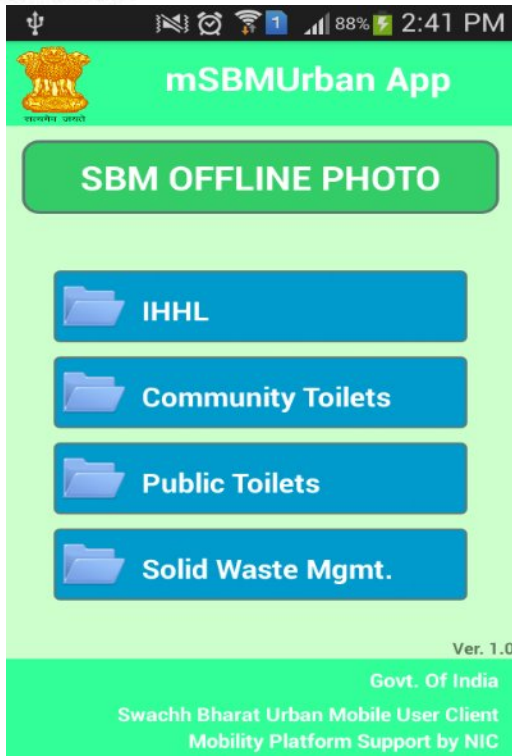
1 88% 2:41 PM

सत्यमेव जयते

mSBMUrban App

SBM OFFLINE PHOTO

IHHL

Community Toilets

Public Toilets

Solid Waste Mgmt.

Ver. 1.0

Govt. Of India

Swachh Bharat Urban Mobile User Client

Mobility Platform Support by NIC